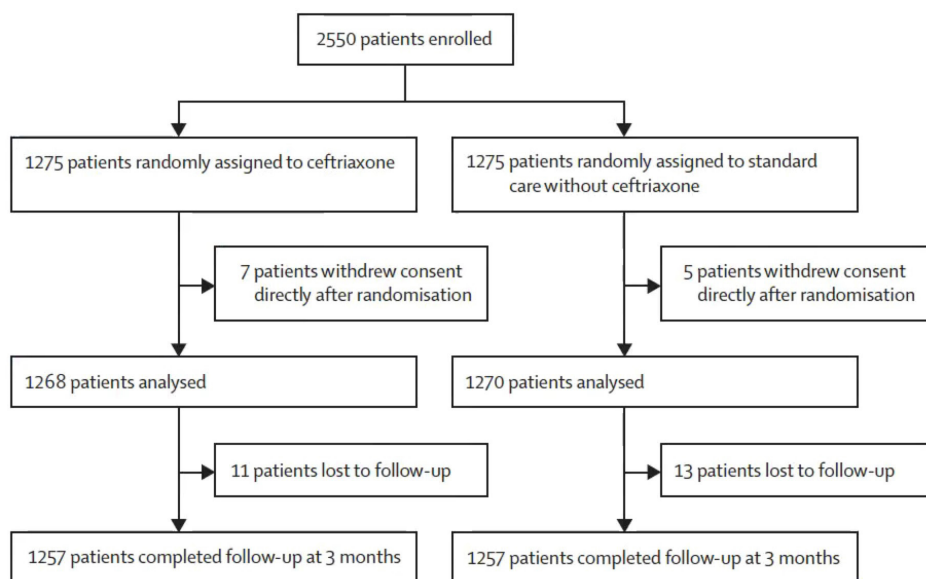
2550 patients enrolled

1275 patients randomly assigned to ceftriaxone

7 patients withdrew consent directly after randomisation

1268 patients analysed

11 patients lost to follow-up

1257 patients completed follow-up at 3 months

1275 patients randomly assigned to standard care without ceftriaxone

5 patients withdrew consent directly after randomisation

1270 patients analysed

13 patients lost to follow-up

1257 patients completed follow-up at 3 months